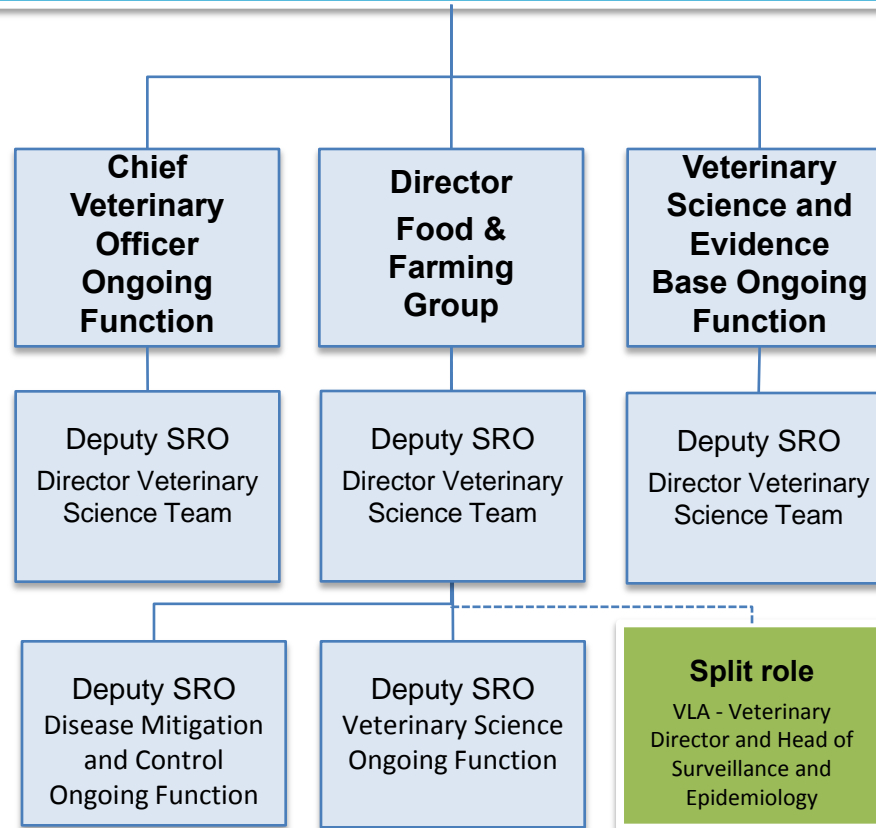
Chief Veterinary Officer Ongoing Function

Director Food & Farming Group

Veterinary Science and Evidence Base Ongoing Function

Deputy SRO
Director Veterinary Science Team

Deputy SRO
Director Veterinary Science Team

Deputy SRO
Director Veterinary Science Team

Deputy SRO
Disease Mitigation and Control Ongoing Function

Deputy SRO
Veterinary Science Ongoing Function

Split role
VLA - Veterinary Director and Head of Surveillance and Epidemiology